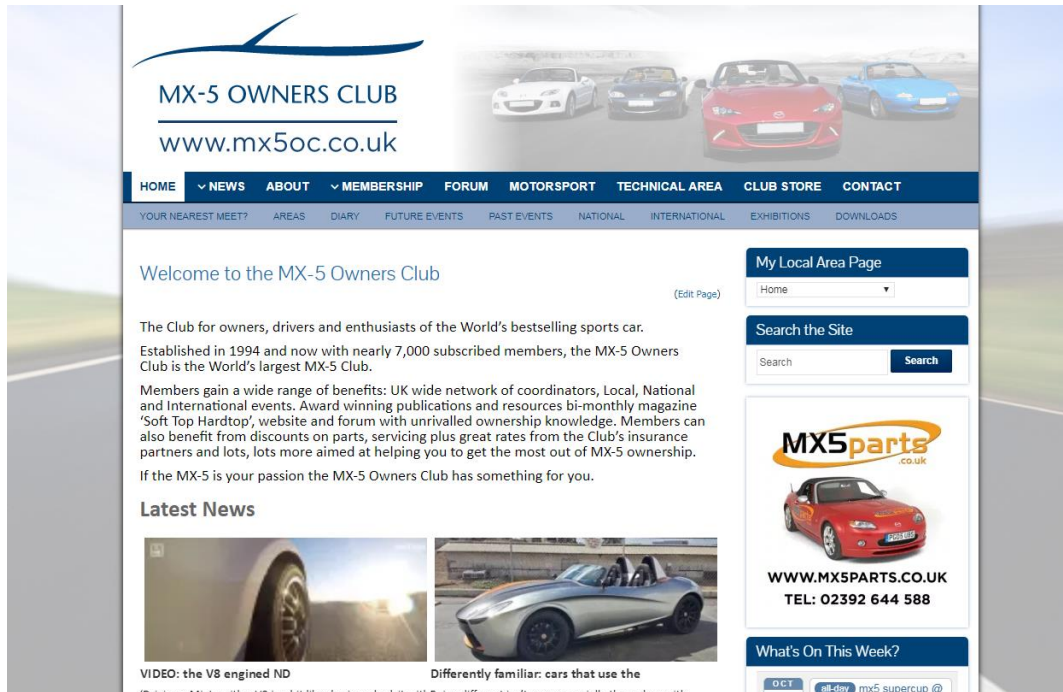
MX-5 OWNERS CLUB
www.mx5oc.co.uk

HOME NEWS ABOUT MEMBERSHIP FORUM MOTORSPORT TECHNICAL AREA CLUB STORE CONTACT

YOUR NEAREST MEET? AREAS DIARY FUTURE EVENTS PAST EVENTS NATIONAL INTERNATIONAL EXHIBITIONS DOWNLOADS

Welcome to the MX-5 Owners Club

(Edit Page)

The Club for owners, drivers and enthusiasts of the World's bestselling sports car.

Established in 1994 and now with nearly 7,000 subscribed members, the MX-5 Owners Club is the World's largest MX-5 Club.

Members gain a wide range of benefits: UK wide network of coordinators, Local, National and International events. Award winning publications and resources bi-monthly magazine 'Soft Top Hardtop', website and forum with unrivalled ownership knowledge. Members can also benefit from discounts on parts, servicing plus great rates from the Club's insurance partners and lots, lots more aimed at helping you to get the most out of MX-5 ownership.

If the MX-5 is your passion the MX-5 Owners Club has something for you.

Latest News

VIDEO: the V8 engined ND

Differently familiar: cars that use the

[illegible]

My Local Area Page

Home

Search the Site

Search

Search

MX5parts .co.uk

WWW.MX5PARTS.CO.UK
TEL: 02392 644 588

What's On This Week?

OCT

all-day mx5 supercup @